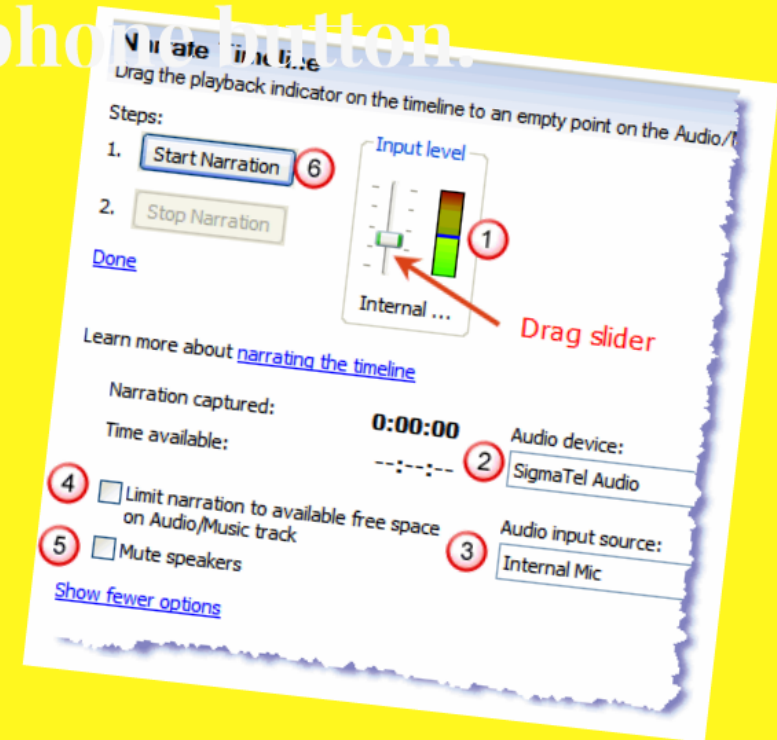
phone button.

Narrate Timeline

Drag the playback indicator on the timeline to an empty point on the Audio/M

Steps:

1. Start Narration 6

2. Stop Narration

Done

Input level

1

Internal ...

Drag slider

Learn more about narrating the timeline

Narration captured:

Time available:

0:00:00

--:--:--

2

Audio device:

SigmaTel Audio

4 Limit narration to available free space on Audio/Music track

5 Mute speakers

3

Audio input source:

Internal Mic

Show fewer options